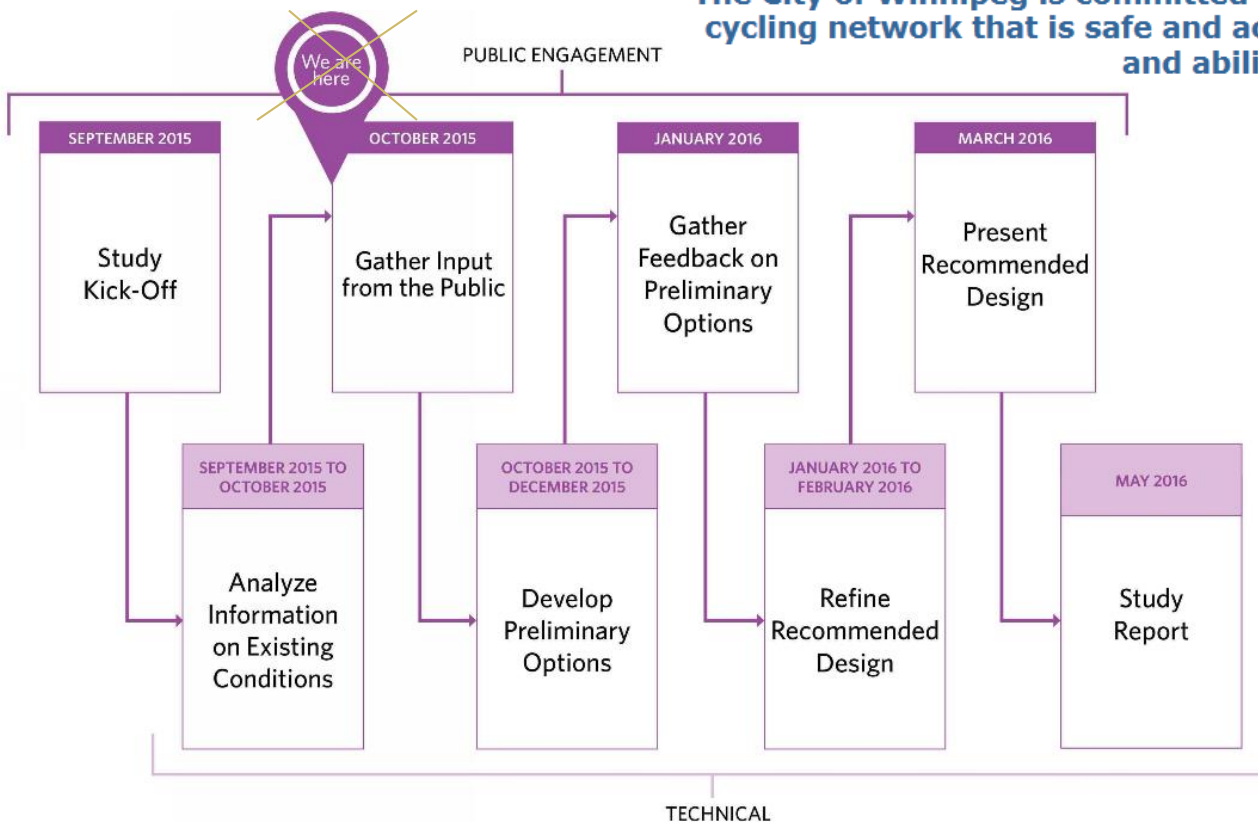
The City of Winnipeg is committed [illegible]
cycling network that is safe and ac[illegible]
and abili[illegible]

PUBLIC ENGAGEMENT

We are here

SEPTEMBER 2015

Study Kick-Off

OCTOBER 2015

Gather Input from the Public

JANUARY 2016

Gather Feedback on Preliminary Options

MARCH 2016

Present Recommended Design

SEPTEMBER 2015 TO OCTOBER 2015

Analyze Information on Existing Conditions

OCTOBER 2015 TO DECEMBER 2015

Develop Preliminary Options

JANUARY 2016 TO FEBRUARY 2016

Refine Recommended Design

MAY 2016

Study Report

TECHNICAL